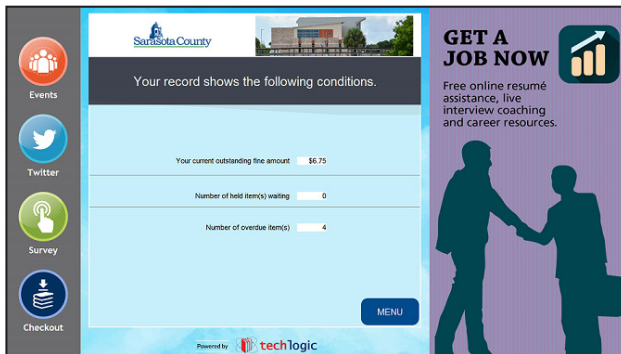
Events

Twitter

Survey

Checkout

Sarasota County

Your record shows the following conditions.

Your current outstanding fine amount $6.75

Number of held item(s) waiting 0

Number of overdue item(s) 4

MENU

Powered by tech logic

GET A JOB NOW

Free online resumé assistance, live interview coaching and career resources.